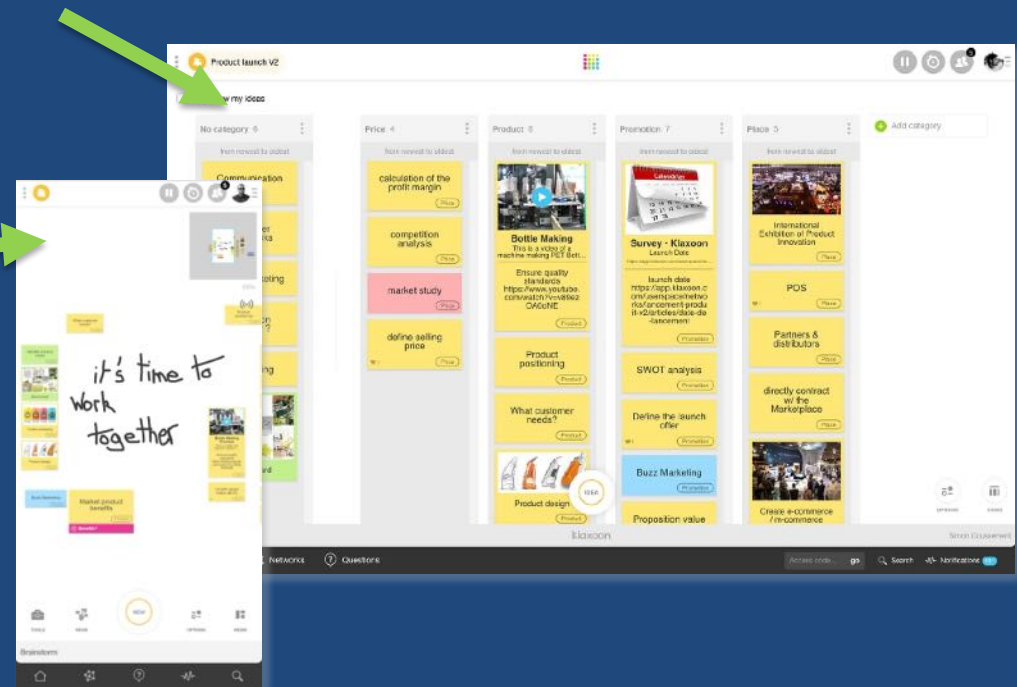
Product launch V2

my ideas

No category 6
from newest to oldest
Communication
er
ks
oting
on
ng
rd

Price 4
from newest to oldest
calculation of the profit margin
Price
competition analysis
Price
market study
Price
define selling price
Price

Product 6
from newest to oldest
Bottle Making
This is a video of a machine making PET Bott...
Ensure quality standards https://www.youtube.com/watch?v=v89e2OA0oNE
Product
Product positioning
Product
What customer needs?
Product
Product design
Product

Promotion 7
from newest to oldest
Calendrier
Survey - Klaxoon
Launch Date
launch date https://app.klaxoon.com/userspace/networks/ancement-produit-v2/articles/date-de-lancement
Promotion
SWOT analysis
Promotion
Define the launch offer
Promotion
Buzz Marketing
Promotion
Proposition value

Place 5
from newest to oldest
International Exhibition of Product Innovation
Place
POS
Place
Partners & distributors
Place
directly contract w/ the Marketplace
Place
Create e-commerce / m-commerce

Add category

IDEA

Klaxoon

Networks
Questions
Access code... go
Search
Notifications

it's time to work together

Market product benefits

TOOLS
IDEAS
IDEA
OPTIONS
BOARD

Brainstorm